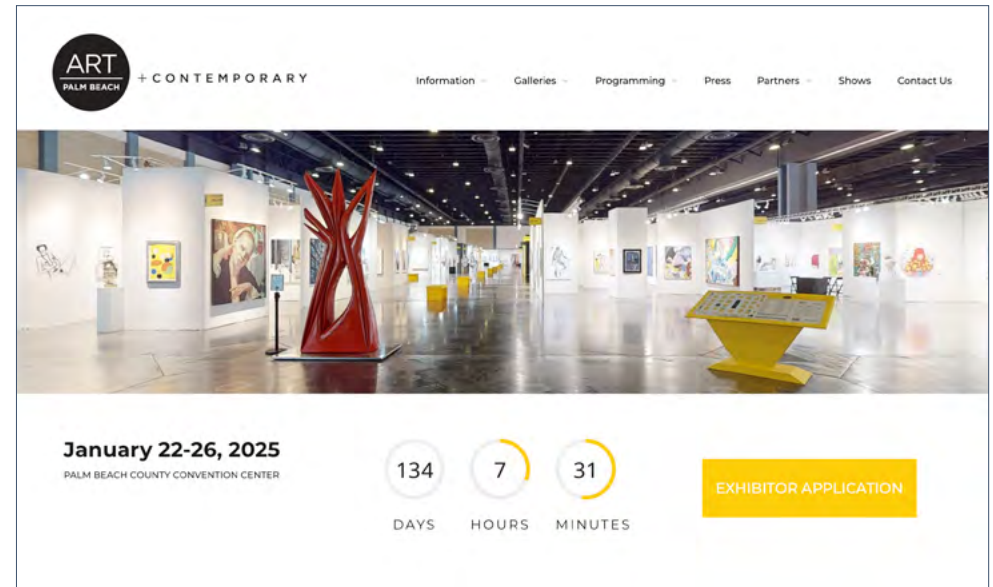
ART
PALM BEACH
+ CONTEMPORARY

Information Galleries Programming Press Partners Shows Contact Us

January 22-26, 2025
PALM BEACH COUNTY CONVENTION CENTER

134
DAYS

7
HOURS

31
MINUTES

EXHIBITOR APPLICATION